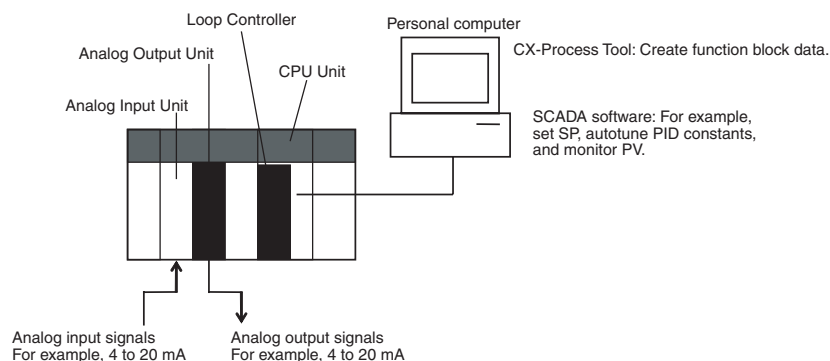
Loop Controller

Personal computer

Analog Output Unit

CX-Process Tool: Create function block data.

CPU Unit

Analog Input Unit

SCADA software: For example, set SP, autotune PID constants, and monitor PV.

Analog input signals
For example, 4 to 20 mA

Analog output signals
For example, 4 to 20 mA